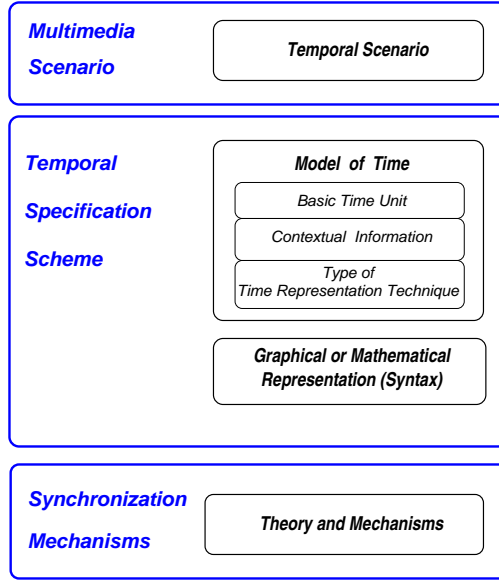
Multimedia Scenario

Temporal Scenario

Temporal Specification Scheme

Model of Time

Basic Time Unit

Contextual Information

Type of Time Representation Technique

Graphical or Mathematical Representation (Syntax)

Synchronization Mechanisms

Theory and Mechanisms